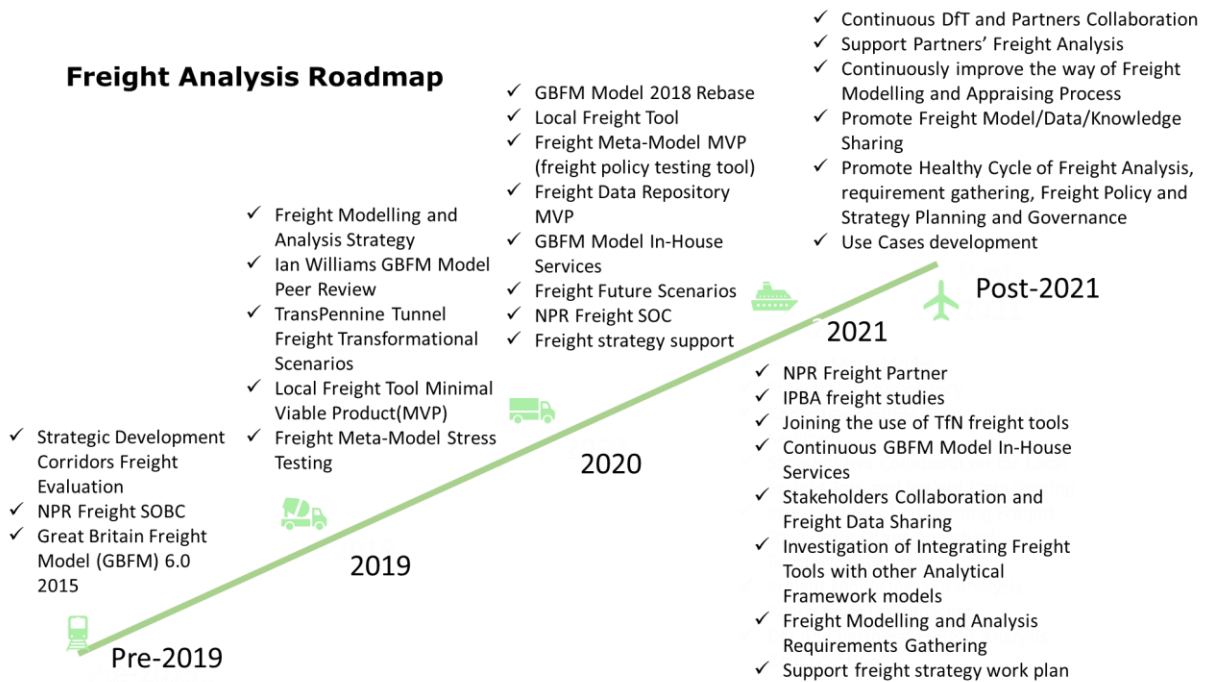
Freight Analysis Roadmap

✓ Strategic Development Corridors Freight Evaluation
✓ NPR Freight SOBC
✓ Great Britain Freight Model (GBFM) 6.0 2015

Pre-2019

✓ Freight Modelling and Analysis Strategy
✓ Ian Williams GBFM Model Peer Review
✓ TransPennine Tunnel Freight Transformational Scenarios
✓ Local Freight Tool Minimal Viable Product(MVP)
✓ Freight Meta-Model Stress Testing

2019

✓ GBFM Model 2018 Rebase
✓ Local Freight Tool
✓ Freight Meta-Model MVP (freight policy testing tool)
✓ Freight Data Repository MVP
✓ GBFM Model In-House Services
✓ Freight Future Scenarios
✓ NPR Freight SOC
✓ Freight strategy support

2020

2021

✓ NPR Freight Partner
✓ IPBA freight studies
✓ Joining the use of TfN freight tools
✓ Continuous GBFM Model In-House Services
✓ Stakeholders Collaboration and Freight Data Sharing
✓ Investigation of Integrating Freight Tools with other Analytical Framework models
✓ Freight Modelling and Analysis Requirements Gathering
✓ Support freight strategy work plan

✓ Continuous DfT and Partners Collaboration
✓ Support Partners' Freight Analysis
✓ Continuously improve the way of Freight Modelling and Appraising Process
✓ Promote Freight Model/Data/Knowledge Sharing
✓ Promote Healthy Cycle of Freight Analysis, requirement gathering, Freight Policy and Strategy Planning and Governance
✓ Use Cases development

Post-2021